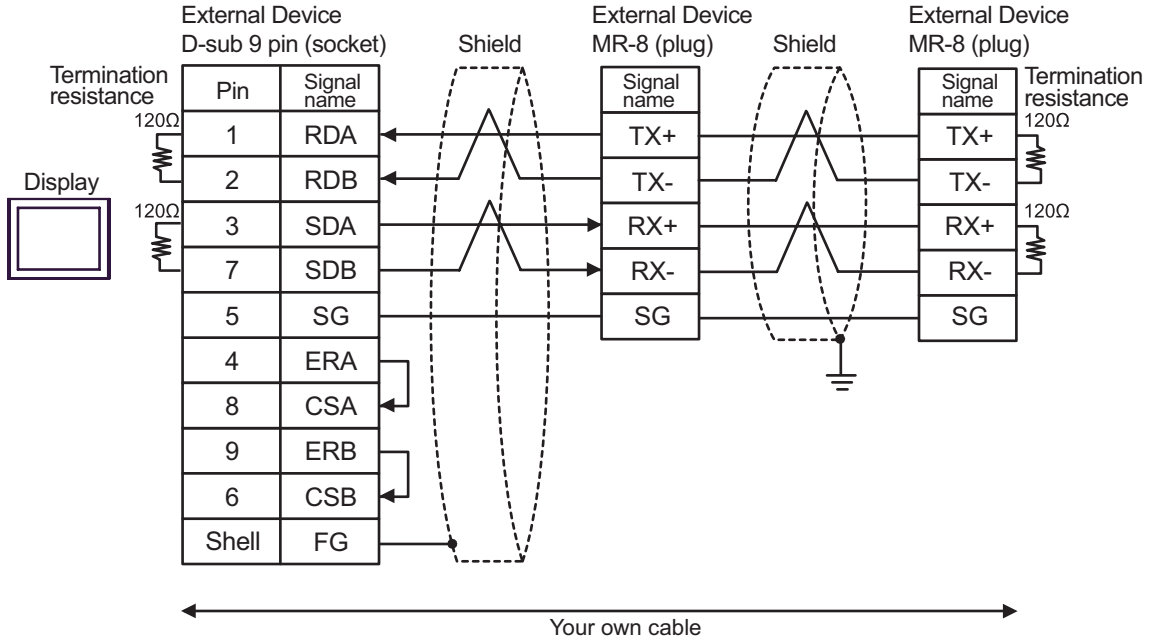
External Device D-sub 9 pin (socket)

Shield

External Device MR-8 (plug)

Shield

External Device MR-8 (plug)

Termination resistance

120Ω

120Ω

Display

| Pin | Signal name |
|---|---|
| 1 | RDA |
| 2 | RDB |
| 3 | SDA |
| 7 | SDB |
| 5 | SG |
| 4 | ERA |
| 8 | CSA |
| 9 | ERB |
| 6 | CSB |
| Shell | FG |

| Signal name |
|---|
| TX+ |
| TX- |
| RX+ |
| RX- |
| SG |

| Signal name |
|---|
| TX+ |
| TX- |
| RX+ |
| RX- |
| SG |

Termination resistance

120Ω

120Ω

Your own cable